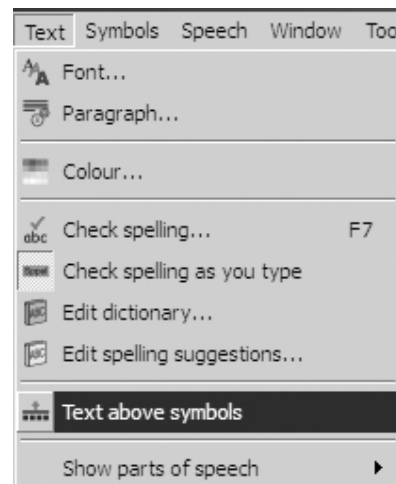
Text Symbols Speech Window Too

Font...

Paragraph...

Colour...

abc Check spelling... F7

Check spelling as you type

Edit dictionary...

Edit spelling suggestions...

Text above symbols

Show parts of speech